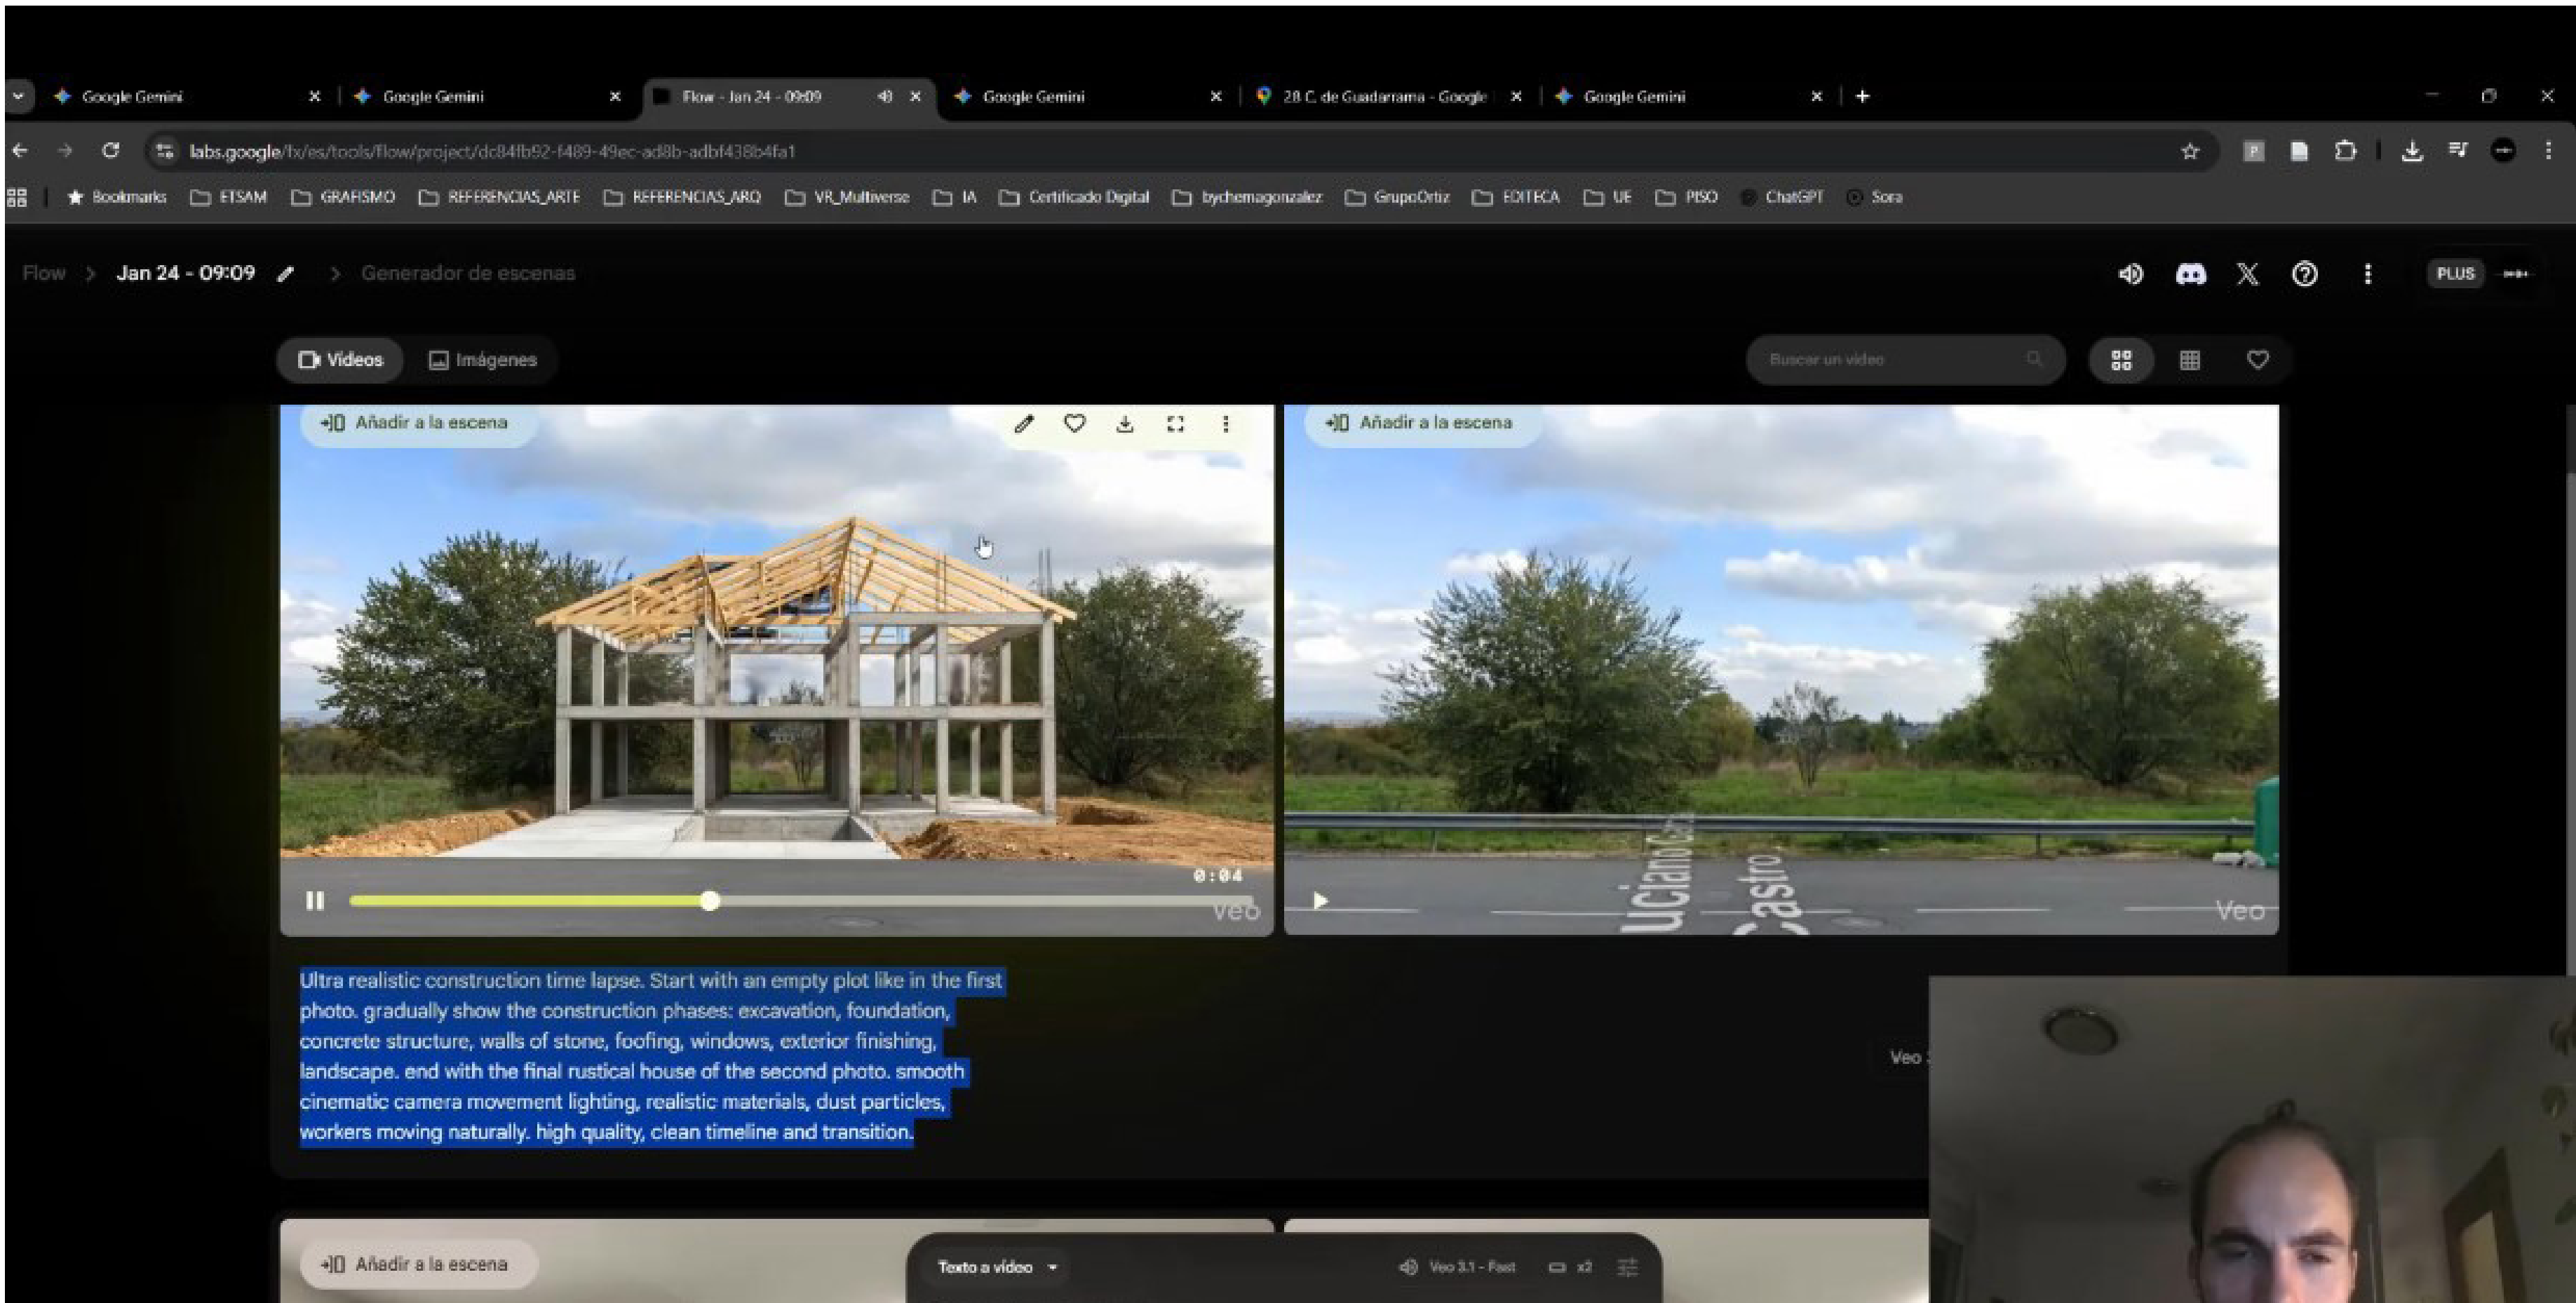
Google Gemini
Google Gemini
Flow - Jan 24 - 09:09
Google Gemini
28 C. de Guadarrama - Google
Google Gemini

labs.google/fx/es/tools/flow/project/dc84fb92-f489-49ec-ad8b-adbf438b4fa1

Bookmarks ETSAM GRAFISMO REFERENCIAS_ARTE REFERENCIAS_ARQ VR_Multiverse IA Certificado Digital bychemagonzalez GrupoOrtiz EDITECA UE PISO ChatGPT Sora

Flow > Jan 24 - 09:09 > Generador de escenas

PLUS

Videos Imágenes

Buscar un video

Añadir a la escena

Añadir a la escena

0:04

Veo

Uciano Castro

Veo

Ultra realistic construction time lapse. Start with an empty plot like in the first photo. gradually show the construction phases: excavation, foundation, concrete structure, walls of stone, foofing, windows, exterior finishing, landscape. end with the final rustical house of the second photo. smooth cinematic camera movement lighting, realistic materials, dust particles, workers moving naturally. high quality, clean timeline and transition.

Veo

Añadir a la escena

Texto a vídeo

Veo 3.1 - Fast

x2